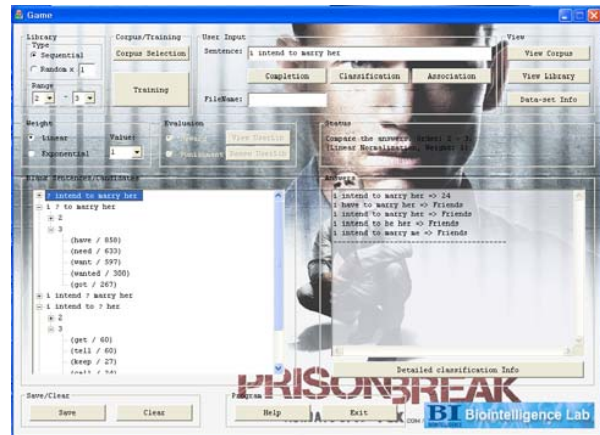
Game

Library
Type
Sequential
Random x 1
Range
2 ~ 3

Corpus/Training
Corpus Selection
Training

User Input
Sentence: i intend to marry her
Completion
Classification
Association
FileName:

View
View Corpus
View Library
Data-set Info

Weight
Linear
Exponential
Value:
1

Evaluation
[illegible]
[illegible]
View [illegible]
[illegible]

Status
Compare the answers. Order: 2 ~ 3
(Linear Normalization, Weight: 1)

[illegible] Sentences/Candidates
? intend to marry her
i ? to marry her
2
3
(have / 850)
(need / 633)
(want / 597)
(wanted / 300)
(got / 267)
i intend ? marry her
i intend to ? her
2
3
(get / 60)
(tell / 60)
(keep / 27)
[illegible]

Answers
i intend to marry her => 24
i have to marry her => Friends
i intend to marry her => Friends
i intend to be her => Friends
i intend to marry me => Friends

Detailed classification Info

Save/Clear
Save
Clear

Program
Help
Exit

PRISON BREAK
BI Biointelligence Lab